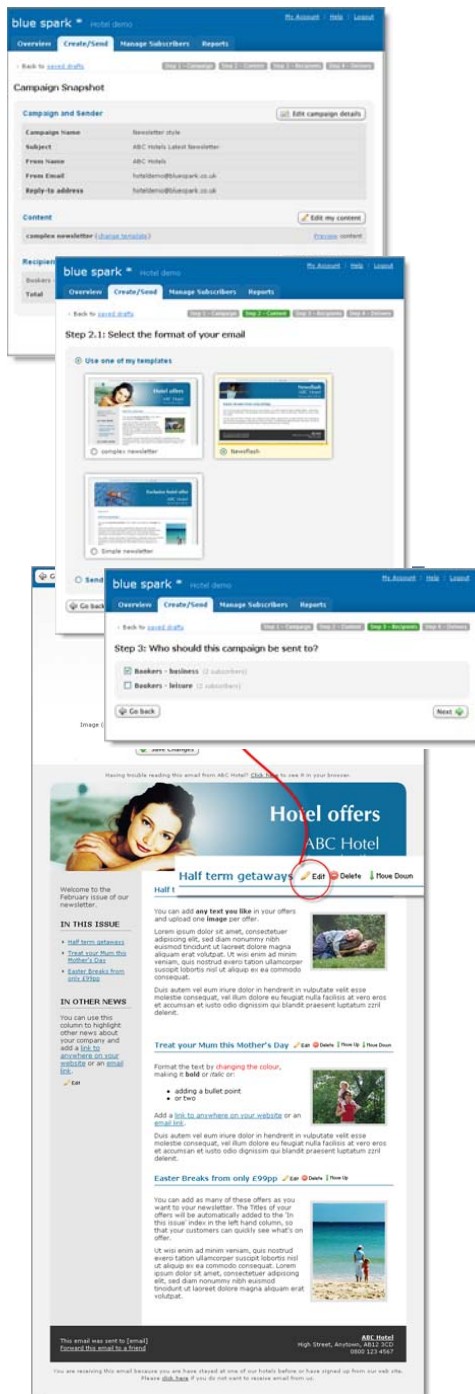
blue spark Hotel demo
My Account | Help | Logout
Overview Create/Send Manage Subscribers Reports
‹ Back to saved drafts
Step 1 - Campaign Step 2 - Content Step 3 - Recipients Step 4 - Delivery

Campaign Snapshot

Campaign and Sender
Edit campaign details

| | |
|---|---|
| Campaign Name | Newsletter style |
| Subject | ABC Hotels Latest Newsletter |
| From Name | ABC Hotels |
| From Email | hoteldemo@bluespark.co.uk |
| Reply-to address | hoteldemo@bluespark.co.uk |

Content
Edit my content
complex newsletter (change template) Preview content

Recipien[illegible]
Bookers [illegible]
Total

blue spark Hotel demo
My Account | Help | Logout
Overview Create/Send Manage Subscribers Reports
‹ Back to saved drafts
Step 1 - Campaign Step 2 - Content Step 3 - Recipients Step 4 - Delivery

Step 2.1: Select the format of your email

Use one of my templates
Hotel offers
ABC Hotel
complex newsletter
Newsflash
ABC Hotel
Newsflash
Exclusive hotel offer
Simple newsletter

Send
Go back

blue spark Hotel demo
My Account | Help | Logout
Overview Create/Send Manage Subscribers Reports
‹ Back to saved drafts
Step 1 - Campaign Step 2 - Content Step 3 - Recipients Step 4 - Delivery

Step 3: Who should this campaign be sent to?

Bookers - business (2 subscribers)
Bookers - leisure (2 subscribers)

Go back
Next

Image (
Save Changes

Having trouble reading this email from ABC Hotel? Click here to see it in your browser.

Hotel offers
ABC Hotel

Welcome to the February issue of our newsletter...

IN THIS ISSUE
» Half term getaways
» Treat your Mum this Mother's Day
» Easter Breaks from only £99pp

IN OTHER NEWS
You can use this column to highlight other news about your company and add a link to anywhere on your website or an email link.
Edit

Half term getaways Edit Delete Move Down
Half t

You can add any text you like in your offers and upload one image per offer.

Lorem ipsum dolor sit amet, consectetuer adipiscing elit, sed diam nonummy nibh euismod tincidunt ut laoreet dolore magna aliquam erat volutpat. Ut wisi enim ad minim veniam, quis nostrud exerci tation ullamcorper suscipit lobortis nisl ut aliquip ex ea commodo consequat.

Duis autem vel eum iriure dolor in hendrerit in vulputate velit esse molestie consequat, vel illum dolore eu feugiat nulla facilisis at vero eros et accumsan et iusto odio dignissim qui blandit praesent luptatum zzril delenit.

Treat your Mum this Mother's Day Edit Delete Move Up Move Down

Format the text by changing the colour, making it bold or italic or:
• adding a bullet point
• or two

Add a link to anywhere on your website or an email link.

Duis autem vel eum iriure dolor in hendrerit in vulputate velit esse molestie consequat, vel illum dolore eu feugiat nulla facilisis at vero eros et accumsan et iusto odio dignissim qui blandit praesent luptatum zzril delenit.

Easter Breaks from only £99pp Edit Delete Move Up

You can add as many of these offers as you want to your newsletter. The Titles of your offers will be automatically added to the 'In this issue' index in the left hand column, so that your customers can quickly see what's on offer.

Ut wisi enim ad minim veniam, quis nostrud exerci tation ullamcorper suscipit lobortis nisl ut aliquip ex ea commodo consequat. Lorem ipsum dolor sit amet, consectetuer adipiscing elit, sed diam nonummy nibh euismod tincidunt ut laoreet dolore magna aliquam erat volutpat.

This email was sent to [email]
Forward this email to a friend
ABC Hotel
High Street, Anytown, AB12 3CD
0800 123 4567

You are receiving this email because you have stayed at one of our hotels before or have signed up from our web site. Please click here if you do not want to receive email from us.